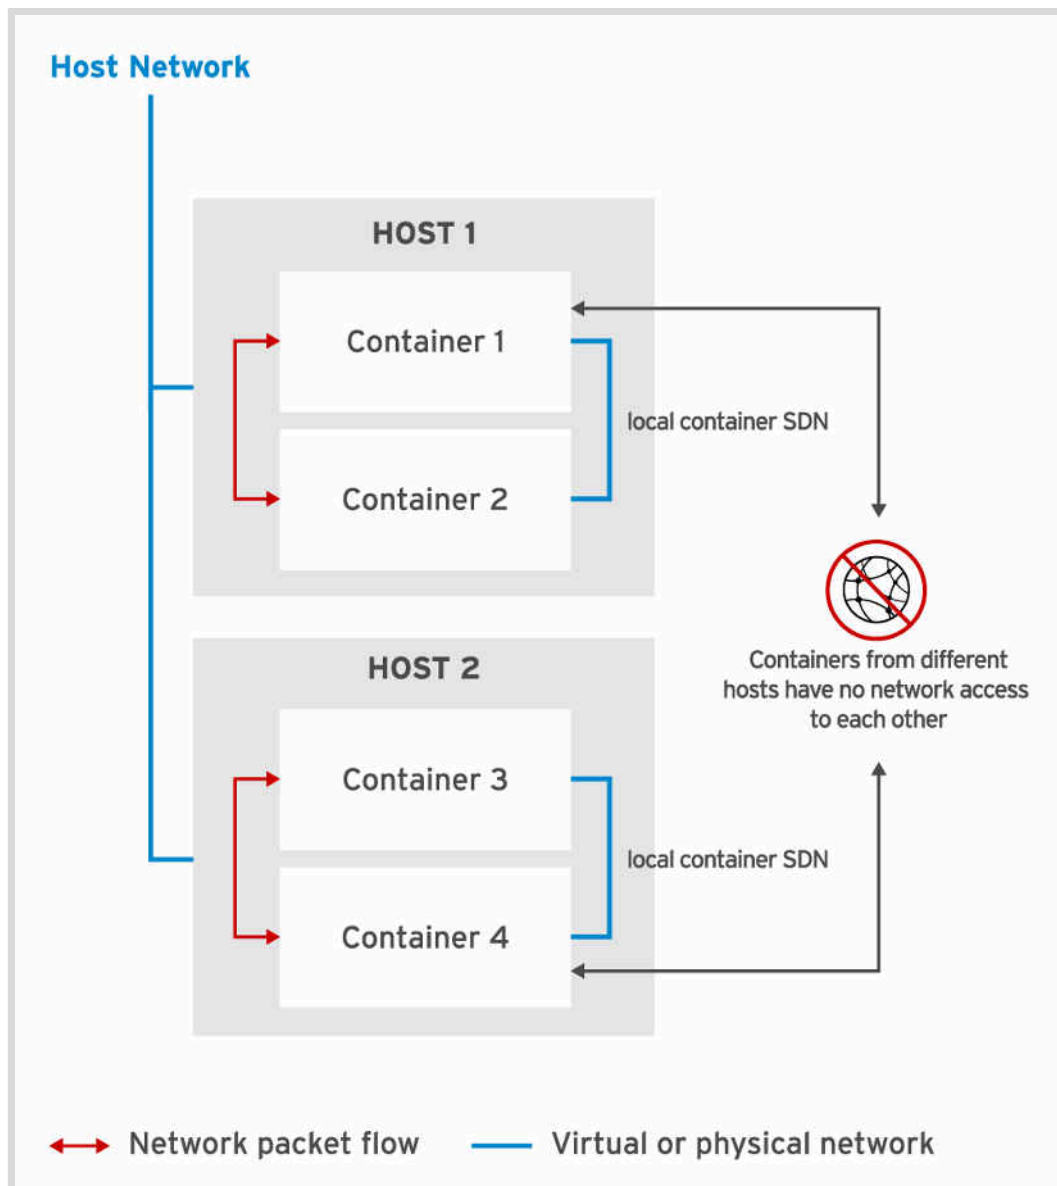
Host Network

HOST 1

Container 1

Container 2

local container SDN

Containers from different hosts have no network access to each other

HOST 2

Container 3

Container 4

local container SDN

Network packet flow

Virtual or physical network